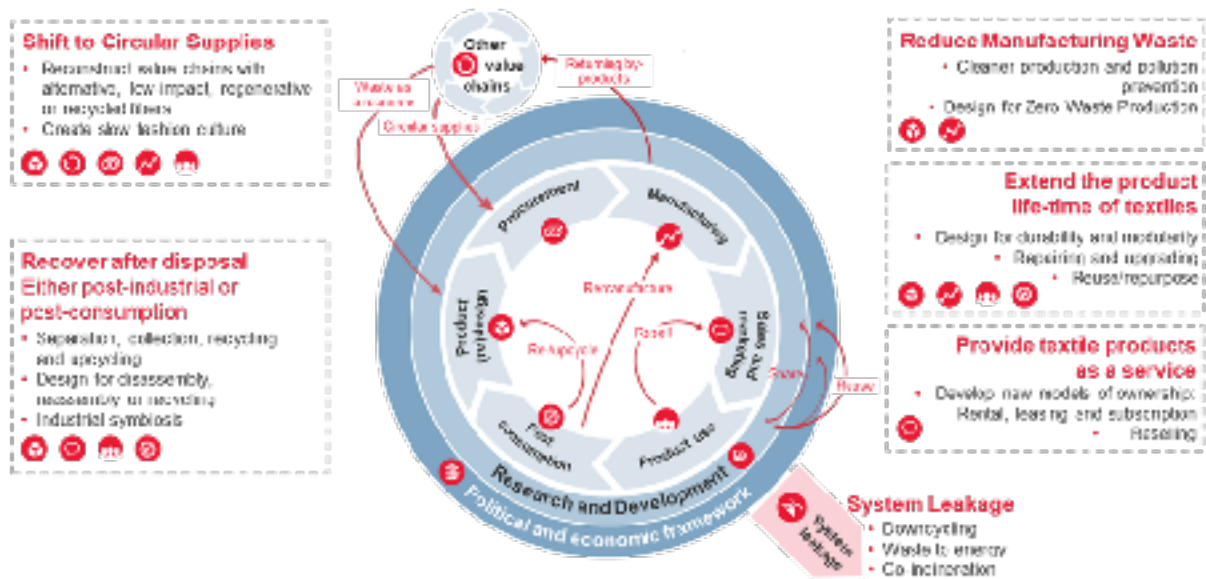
Shift to Circular Supplies
• Reconstruct value chains with alternative, low impact, regenerative or recycled fibers
• Create slow fashion culture

Recover after disposal
Either post-industrial or post-consumption
• Separation, collection, recycling and upcycling
• Design for disassembly, reassembly or recycling
• Industrial symbiosis

Other value chains

Waste as a resource

Circular supplies

Returning by-products

Procurement

Manufacturing

Sales and marketing

Product use

Post consumption

Product disposal

Remanufacture

Resell

Re-/upcycle

Share

Reuse

Research and Development

Political and economic framework

System leakage

Reduce Manufacturing Waste
• Cleaner production and pollution prevention
• Design for Zero Waste Production

Extend the product life-time of textiles
• Design for durability and modularity
• Repairing and upgrading
• Reuse/repurpose

Provide textile products as a service
• Develop new models of ownership: Rental, leasing and subscription
• Reselling

System Leakage
• Downcycling
• Waste to energy
• Co-incineration